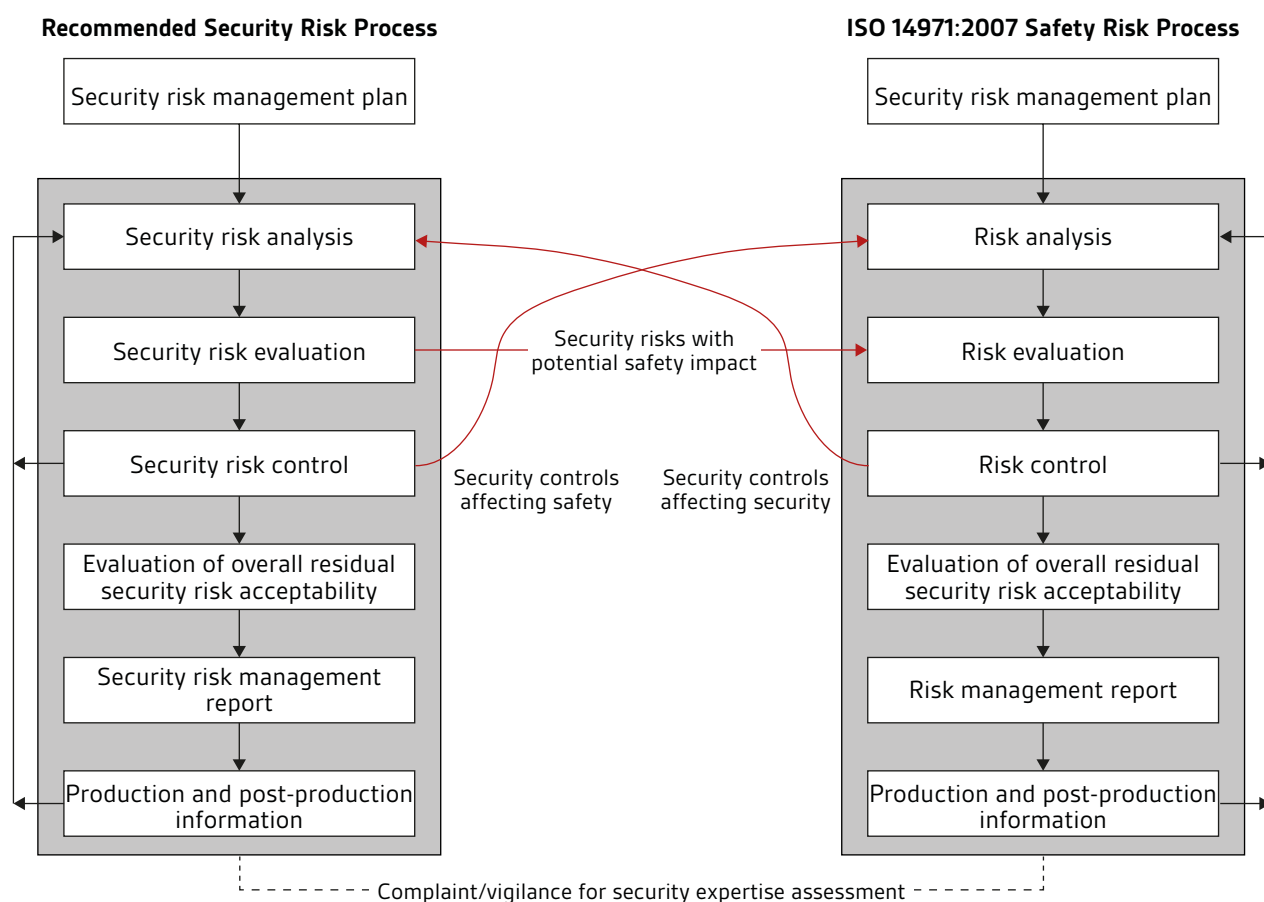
Recommended Security Risk Process

Security risk management plan

Security risk analysis

Security risk evaluation

Security risk control

Evaluation of overall residual security risk acceptability

Security risk management report

Production and post-production information

Security risks with potential safety impact

Security controls affecting safety

Security controls affecting security

ISO 14971:2007 Safety Risk Process

Security risk management plan

Risk analysis

Risk evaluation

Risk control

Evaluation of overall residual security risk acceptability

Risk management report

Production and post-production information

Complaint/vigilance for security expertise assessment